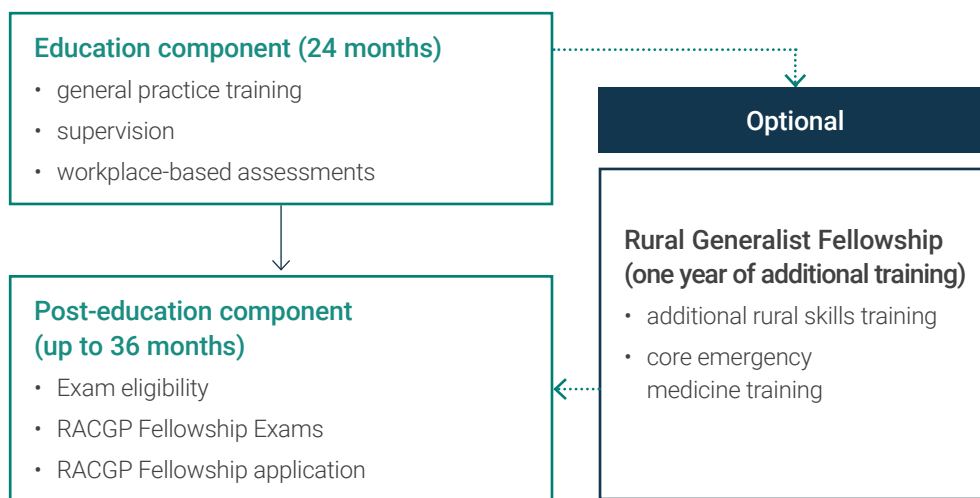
Education component (24 months)

- general practice training
- supervision
- workplace-based assessments

Optional

Rural Generalist Fellowship (one year of additional training)

- additional rural skills training
- core emergency medicine training

Post-education component (up to 36 months)

- Exam eligibility
- RACGP Fellowship Exams
- RACGP Fellowship application